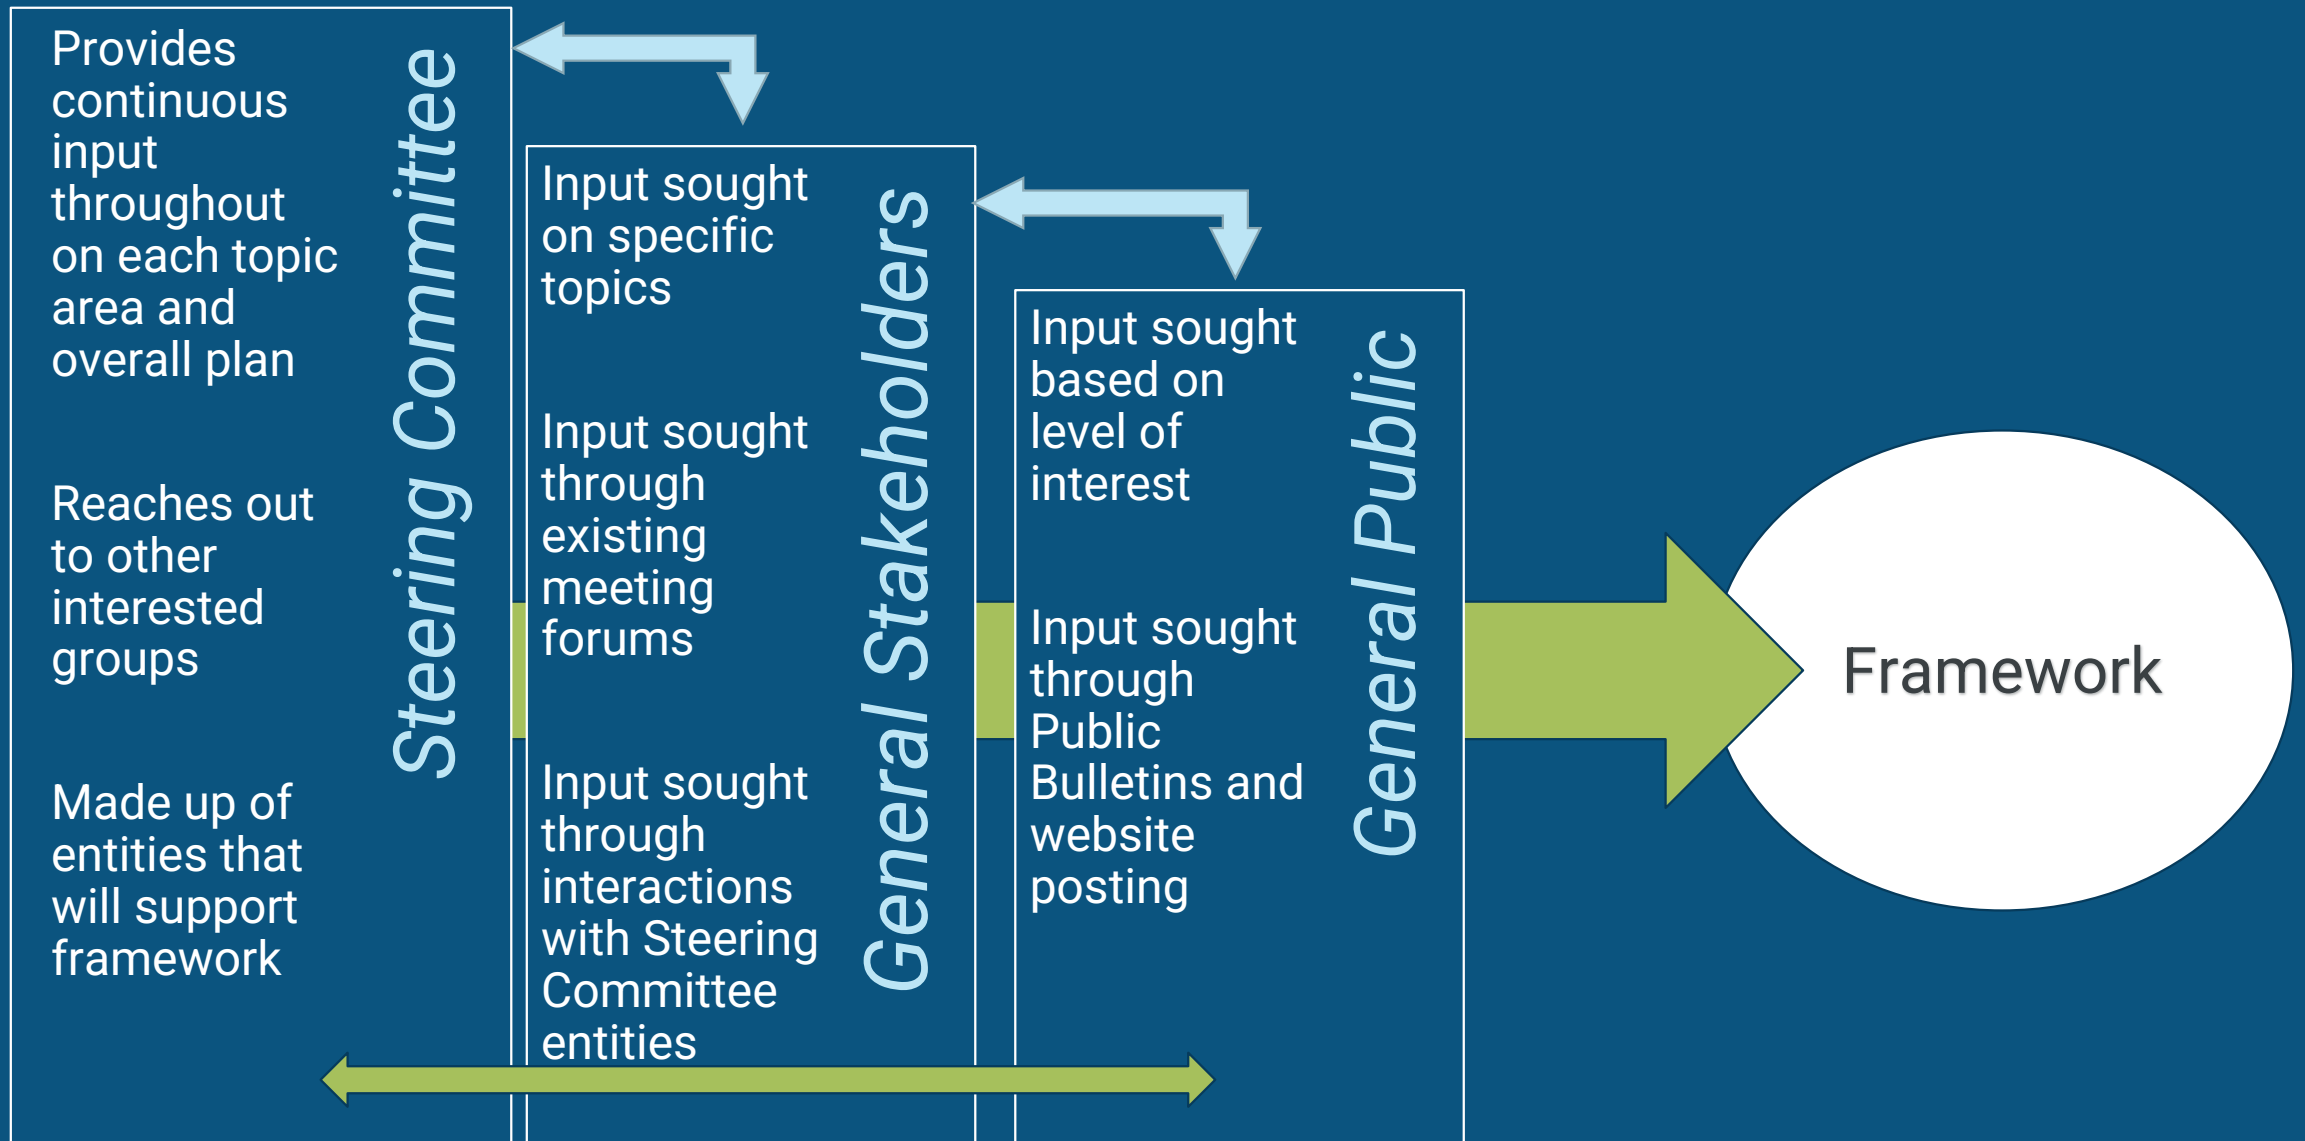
Provides continuous input throughout on each topic area and overall plan

Reaches out to other interested groups

Made up of entities that will support framework

Steering Committee

Input sought on specific topics

Input sought through existing meeting forums

Input sought through interactions with Steering Committee entities

General Stakeholders

Input sought based on level of interest

Input sought through Public Bulletins and website posting

General Public

Framework